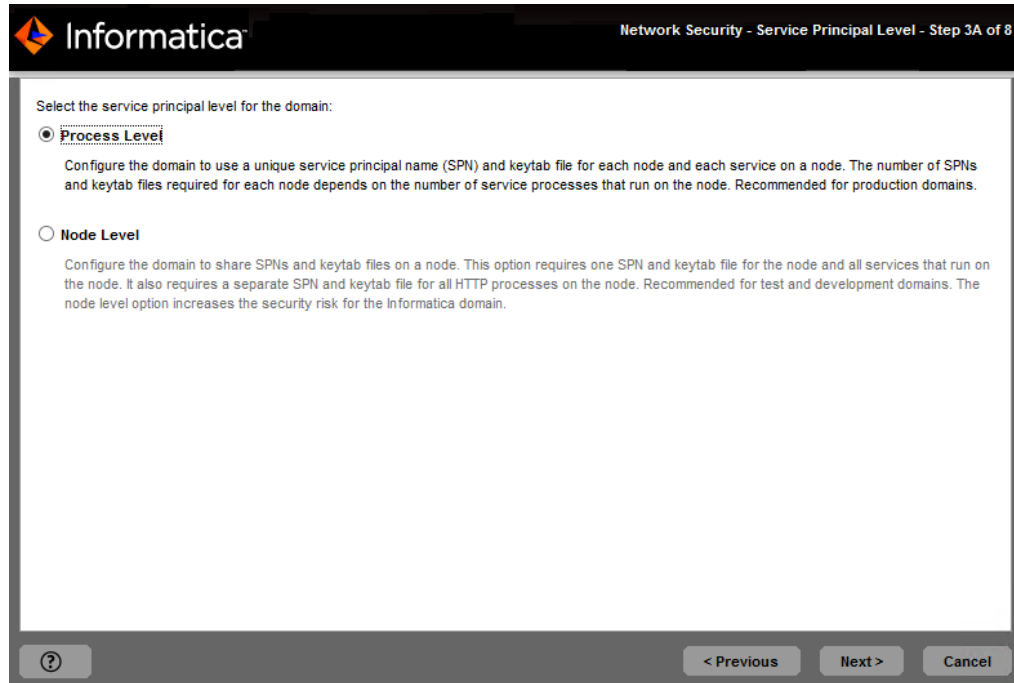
Informatica

Network Security - Service Principal Level - Step 3A of 8

Select the service principal level for the domain:

Process Level

Configure the domain to use a unique service principal name (SPN) and keytab file for each node and each service on a node. The number of SPNs and keytab files required for each node depends on the number of service processes that run on the node. Recommended for production domains.

Node Level

Configure the domain to share SPNs and keytab files on a node. This option requires one SPN and keytab file for the node and all services that run on the node. It also requires a separate SPN and keytab file for all HTTP processes on the node. Recommended for test and development domains. The node level option increases the security risk for the Informatica domain.

?

< Previous

Next >

Cancel